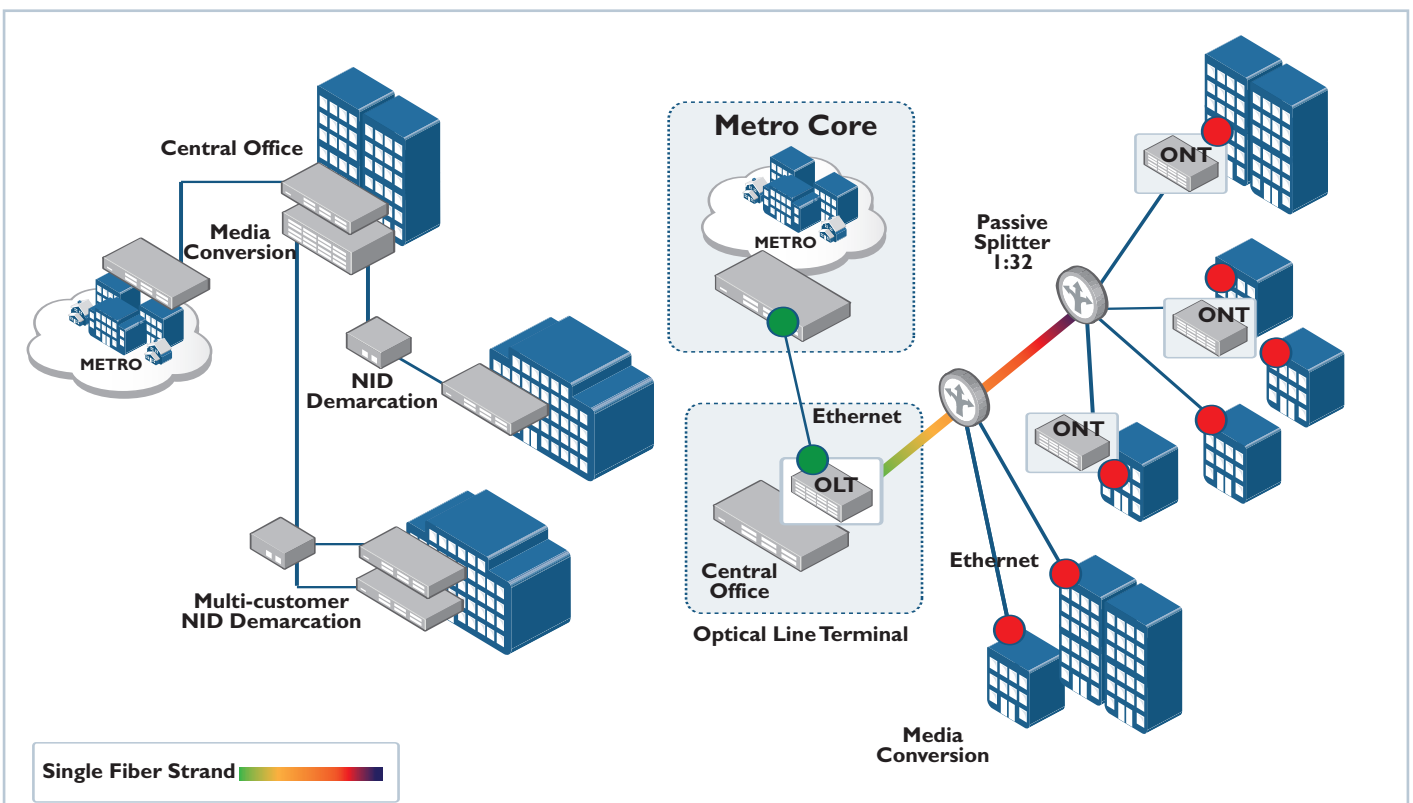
Central Office

Media Conversion

METRO

NID Demarcation

Multi-customer NID Demarcation

Metro Core

METRO

Ethernet

OLT

Central Office

Optical Line Terminal

Passive Splitter 1:32

ONT

ONT

ONT

Ethernet

Media Conversion

Single Fiber Strand